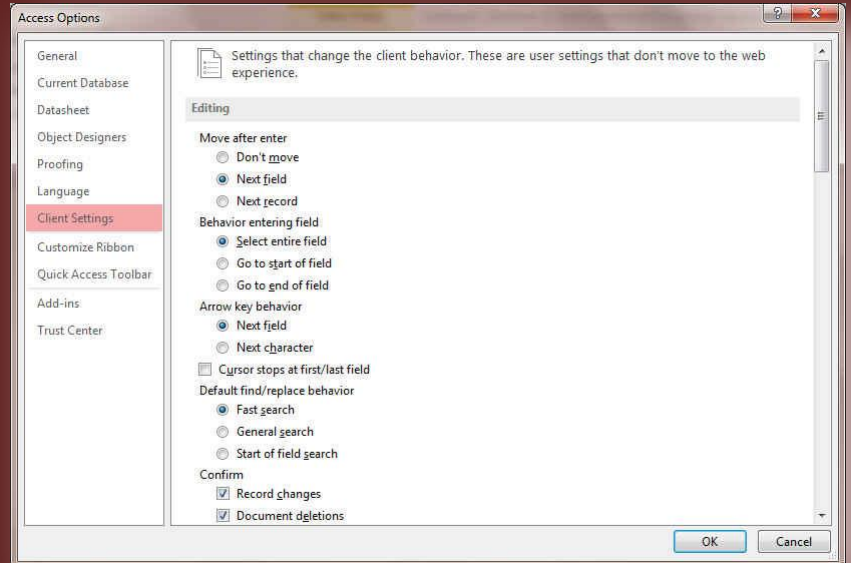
Access Options

?

General
Current Database
Datasheet
Object Designers
Proofing
Language
Client Settings
Customize Ribbon
Quick Access Toolbar
Add-ins
Trust Center

Settings that change the client behavior. These are user settings that don't move to the web experience.

Editing

Move after enter
Don't move
Next field
Next record

Behavior entering field
Select entire field
Go to start of field
Go to end of field

Arrow key behavior
Next field
Next character

Cursor stops at first/last field

Default find/replace behavior
Fast search
General search
Start of field search

Confirm
Record changes
Document deletions

OK
Cancel